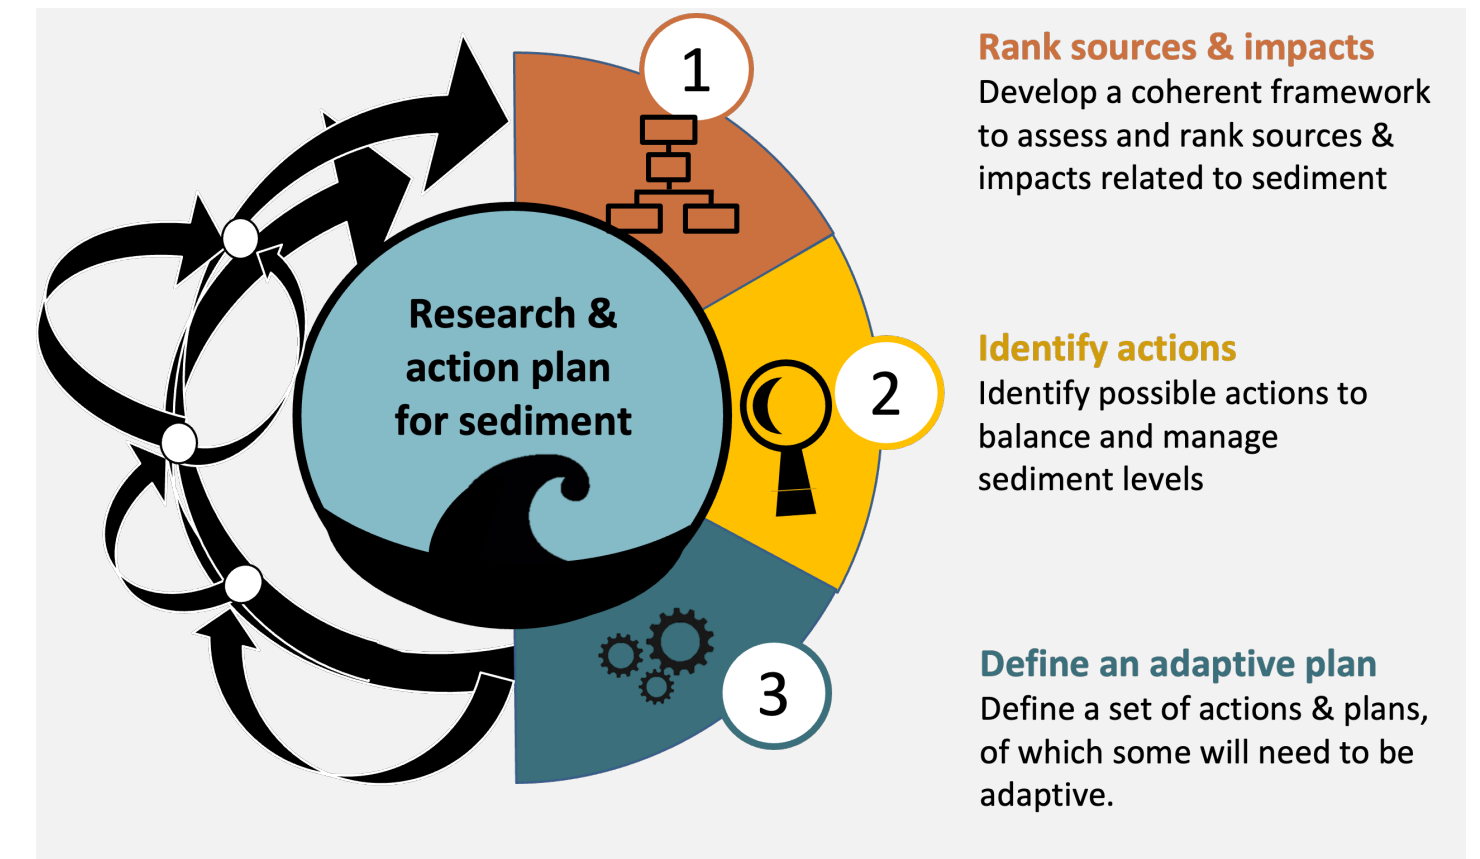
Research & action plan for sediment

1

2

3

Rank sources & impacts
Develop a coherent framework to assess and rank sources & impacts related to sediment

Identify actions
Identify possible actions to balance and manage sediment levels

Define an adaptive plan
Define a set of actions & plans, of which some will need to be adaptive.